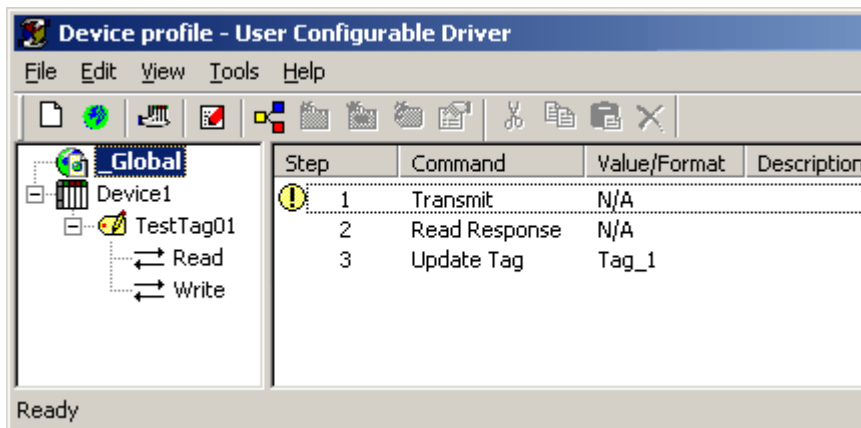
Device profile - User Configurable Driver

File Edit View Tools Help

_Global
Device1
TestTag01
Read
Write

| Step | Command | Value/Format | Description |
|---|---|---|---|
| 1 | Transmit | N/A | |
| 2 | Read Response | N/A | |
| 3 | Update Tag | Tag_1 | |

Ready